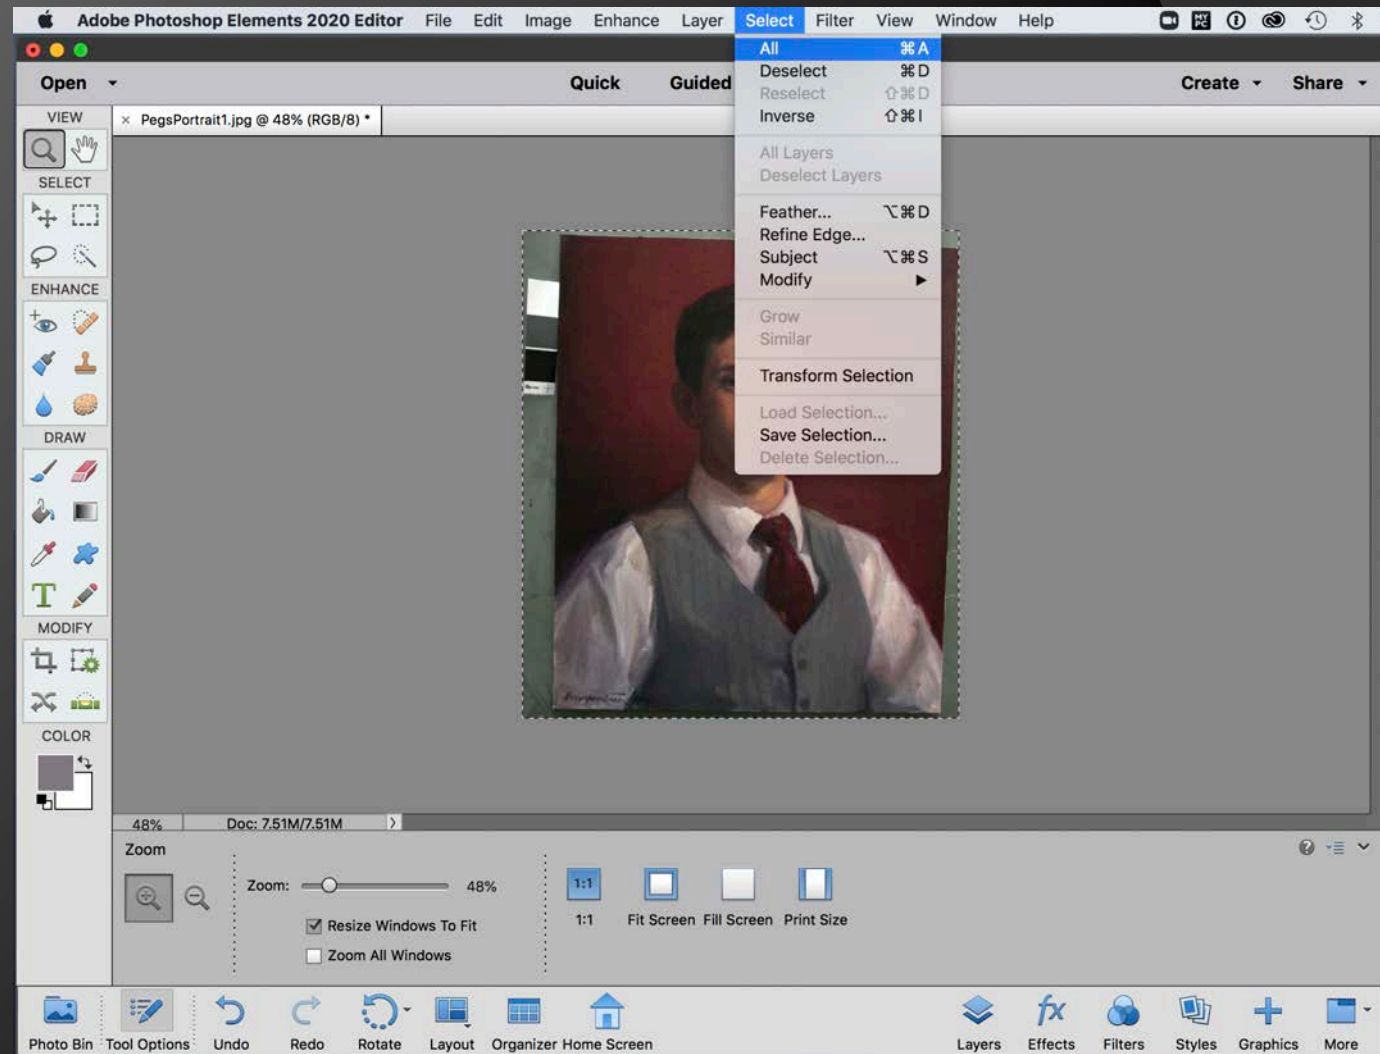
Adobe Photoshop Elements 2020 Editor File Edit Image Enhance Layer Select Filter View Window Help

Open Quick Guided Create Share

VIEW
SELECT
ENHANCE
DRAW
MODIFY
COLOR

× PegsPortrait1.jpg @ 48% (RGB/8) *

All ⌘A
Deselect ⌘D
Reselect ⇧⌘D
Inverse ⇧⌘I
All Layers
Deselect Layers
Feather... ⌥⌘D
Refine Edge...
Subject ⌥⌘S
Modify
Grow
Similar
Transform Selection
Load Selection...
Save Selection...
Delete Selection...

48% Doc: 7.51M/7.51M

Zoom
Zoom: 48%
Resize Windows To Fit
Zoom All Windows
1:1
1:1 Fit Screen Fill Screen Print Size

Photo Bin Tool Options Undo Redo Rotate Layout Organizer Home Screen Layers Effects Filters Styles Graphics More